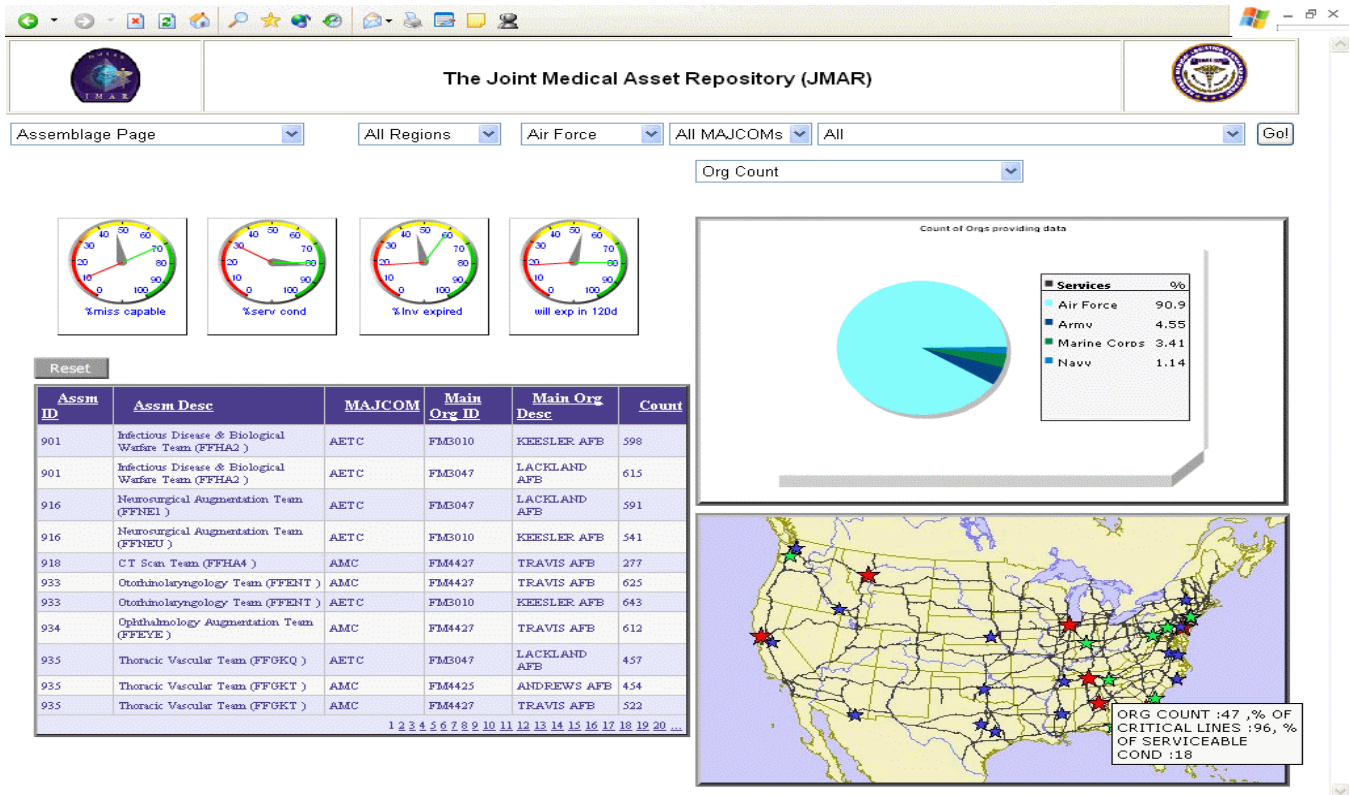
JMAR

The Joint Medical Asset Repository (JMAR)

Assemblage Page
All Regions
Air Force
All MAJCOMs
All
Go!
Org Count

%miss capable
%serv cond
%Inv expired
will exp in 120d

Reset

| Assm ID | Assm Desc | MAJCOM | Main Org ID | Main Org Desc | Count |
|---|---|---|---|---|---|
| 901 | Infectious Disease & Biological Warfare Team (FFHA2 ) | AETC | FM3010 | KEESLER AFB | 598 |
| 901 | Infectious Disease & Biological Warfare Team (FFHA2 ) | AETC | FM3047 | LACKLAND AFB | 615 |
| 916 | Neurosurgical Augmentation Team (FFNE1 ) | AETC | FM3047 | LACKLAND AFB | 591 |
| 916 | Neurosurgical Augmentation Team (FFNEU ) | AETC | FM3010 | KEESLER AFB | 541 |
| 918 | CT Scan Team (FFHA4 ) | AMC | FM4427 | TRAVIS AFB | 277 |
| 933 | Otorhinolaryngology Team (FFENT ) | AMC | FM4427 | TRAVIS AFB | 625 |
| 933 | Otorhinolaryngology Team (FFENT ) | AETC | FM3010 | KEESLER AFB | 643 |
| 934 | Ophthalmology Augmentation Team (FFEYE ) | AMC | FM4427 | TRAVIS AFB | 612 |
| 935 | Thoracic Vascular Team (FFGKQ ) | AETC | FM3047 | LACKLAND AFB | 457 |
| 935 | Thoracic Vascular Team (FFGKT ) | AMC | FM4425 | ANDREWS AFB | 454 |
| 935 | Thoracic Vascular Team (FFGKT ) | AMC | FM4427 | TRAVIS AFB | 522 |

1 2 3 4 5 6 7 8 9 10 11 12 13 14 15 16 17 18 19 20 ...

Count of Orgs providing data

| Services | % |
|---|---|
| Air Force | 90.9 |
| Army | 4.55 |
| Marine Corps | 3.41 |
| Navy | 1.14 |

ORG COUNT :47 ,% OF CRITICAL LINES :96, % OF SERVICEABLE COND :18